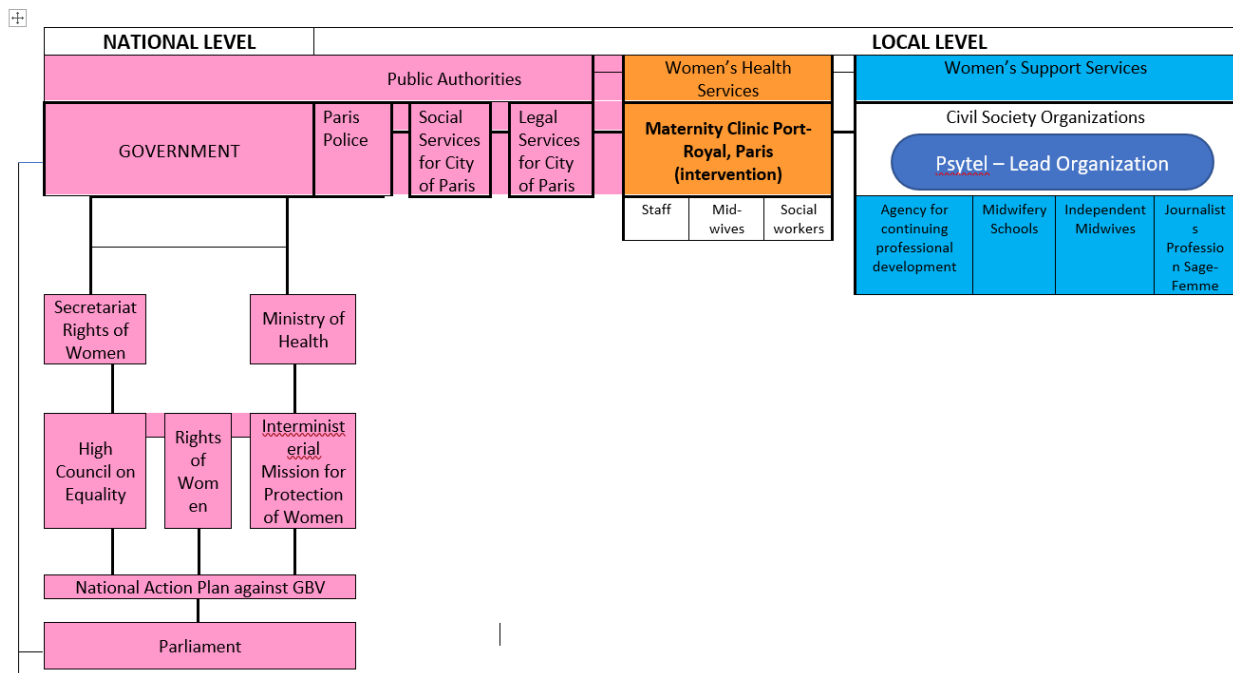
NATIONAL LEVEL

LOCAL LEVEL

Public Authorities

Women's Health Services

Women's Support Services

GOVERNMENT

Paris Police

Social Services for City of Paris

Legal Services for City of Paris

Maternity Clinic Port-Royal, Paris (intervention)

Civil Society Organizations

Psytel – Lead Organization

Staff

Mid-wives

Social workers

Agency for continuing professional development

Midwifery Schools

Independent Midwives

Journalists Profession Sage-Femme

Secretariat Rights of Women

Ministry of Health

High Council on Equality

Rights of Women

Interministerial Mission for Protection of Women

National Action Plan against GBV

Parliament